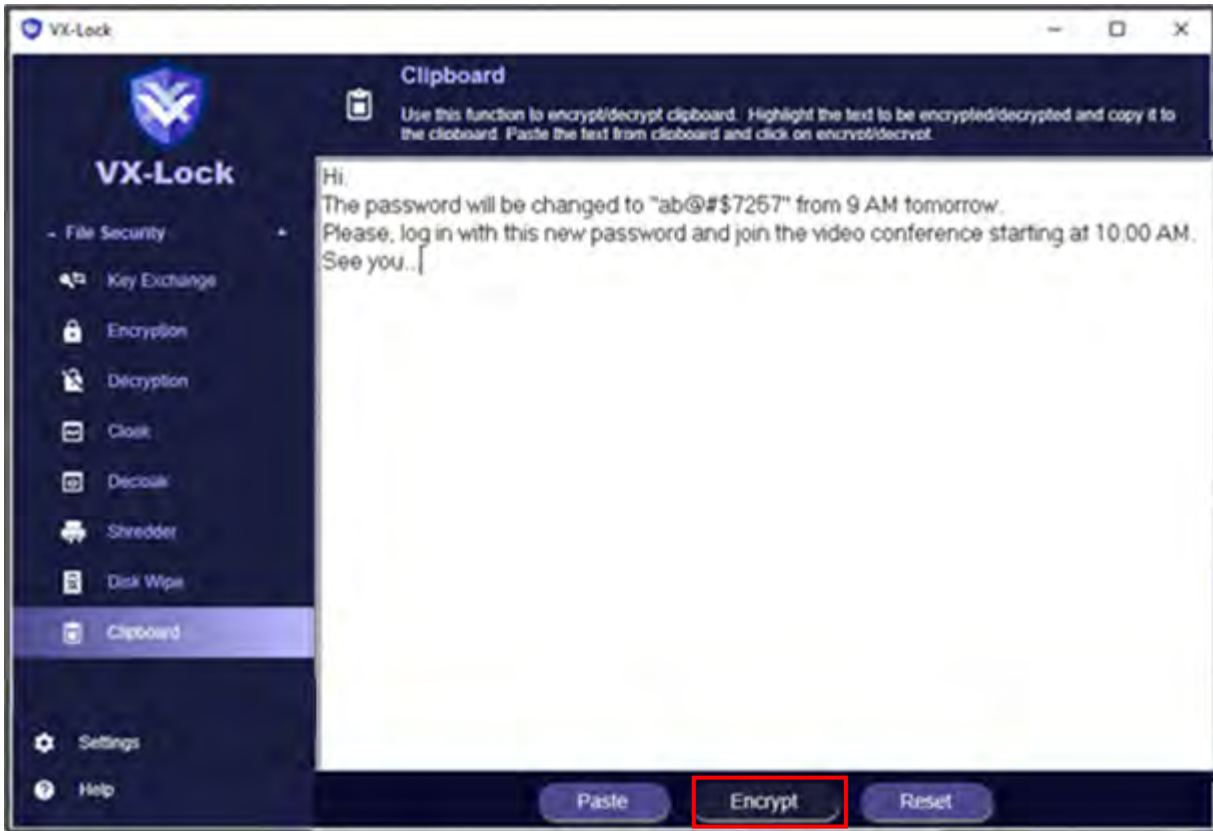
VX-Lock

VX-Lock

- File Security

Key Exchange

Encryption

Decryption

Cloak

Decloak

Shredder

Disk Wipe

Clipboard

Settings

Help

Clipboard

Use this function to encrypt/decrypt clipboard. Highlight the text to be encrypted/decrypted and copy it to the clipboard. Paste the text from clipboard and click on encrypt/decrypt.

Hi.
The password will be changed to "ab@#$7257" from 9 AM tomorrow.
Please, log in with this new password and join the video conference starting at 10.00 AM.
See you...

Paste

Encrypt

Reset